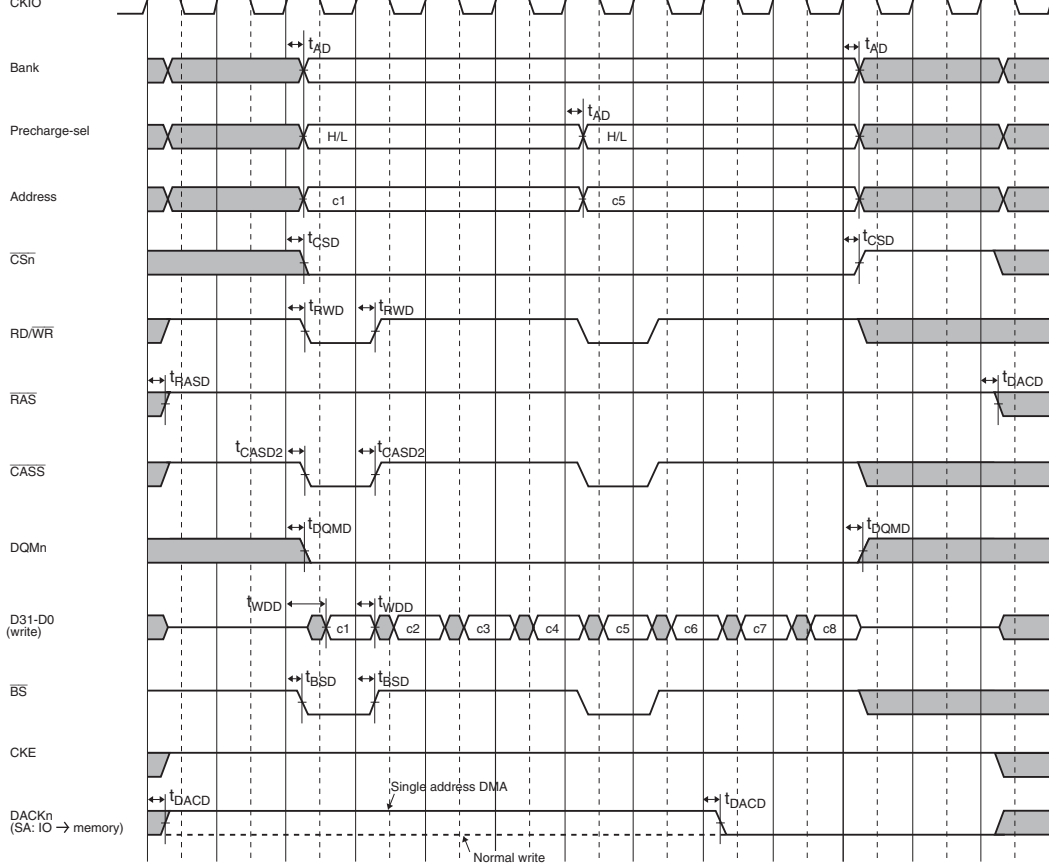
CKIO

Bank

$t_{AD}$

$t_{AD}$

Precharge-sel

$t_{AD}$

H/L

H/L

Address

c1

c5

$\overline{CSn}$

$t_{CSD}$

$t_{CSD}$

RD/$\overline{WR}$

$t_{RWD}$

$t_{RWD}$

$\overline{RAS}$

$t_{RASD}$

$t_{DACD}$

$\overline{CASS}$

$t_{CASD2}$

$t_{CASD2}$

DQMn

$t_{DQMD}$

$t_{DQMD}$

D31-D0 (write)

$t_{WDD}$

$t_{WDD}$

c1 c2 c3 c4 c5 c6 c7 c8

$\overline{BS}$

$t_{BSD}$

$t_{BSD}$

CKE

DACKn (SA: IO $\rightarrow$ memory)

$t_{DACD}$

Single address DMA

$t_{DACD}$

Normal write